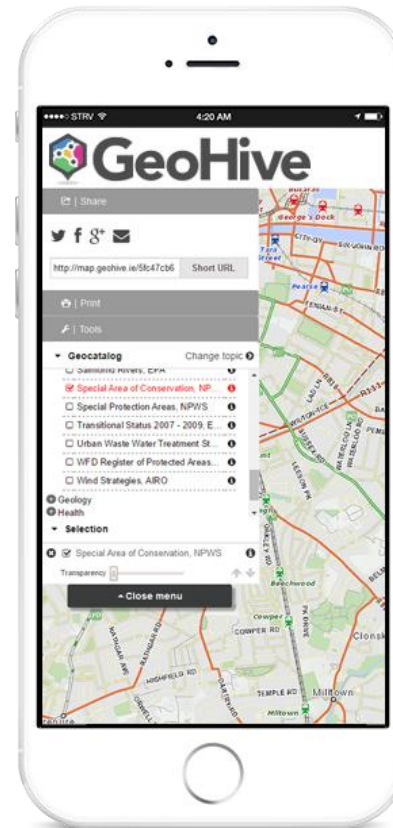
●●●●○ STRV

4:20 AM

GeoHive

| Share

http://map.geohive.ie/5fc47cb6

Short URL

| Print

| Tools

Geocatalog

Change topic

Salmonid Rivers, EPA

Special Area of Conservation, NP...

Special Protection Areas, NPWS

Transitional Status 2007 - 2009, E...

Urban Waste Water Treatment St...

WFD Register of Protected Areas...

Wind Strategies, AIRO

Geology

Health

Selection

Special Area of Conservation, NPWS

Transparency

Close menu

George's Dock

Pearse

Beechwood

Cowper

COWPER RD

HIGHFIELD RD

TEMPLE RD

Milltown

Clonsk